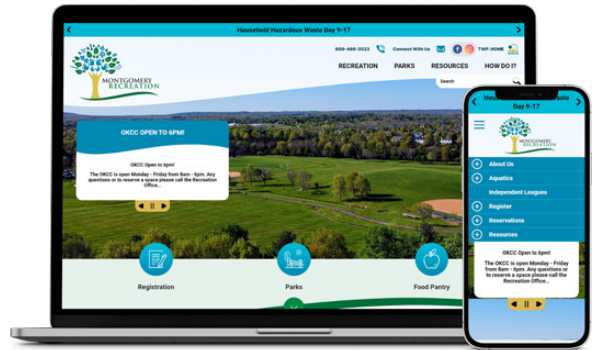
Household Hazardous Waste Day 9-17

609-466-3023 Connect With Us TWP. HOME

MONTGOMERY RECREATION

RECREATION PARKS RESOURCES HOW DO I?

Search

OKCC OPEN TO 6PM!

OKCC Open to 6pm!

The OKCC is open Monday - Friday from 8am - 6pm. Any questions or to reserve a space please call the Recreation Office...

Registration Parks Food Pantry

Hou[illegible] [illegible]aste Day 9-17

MONTGOMERY RECREATION

About Us
Aquatics
Independent Leagues
Register
Reservations
Resources

OKCC Open to 6pm!

The OKCC is open Monday - Friday from 8am - 6pm. Any questions or to reserve a space please call the Recreation Office...